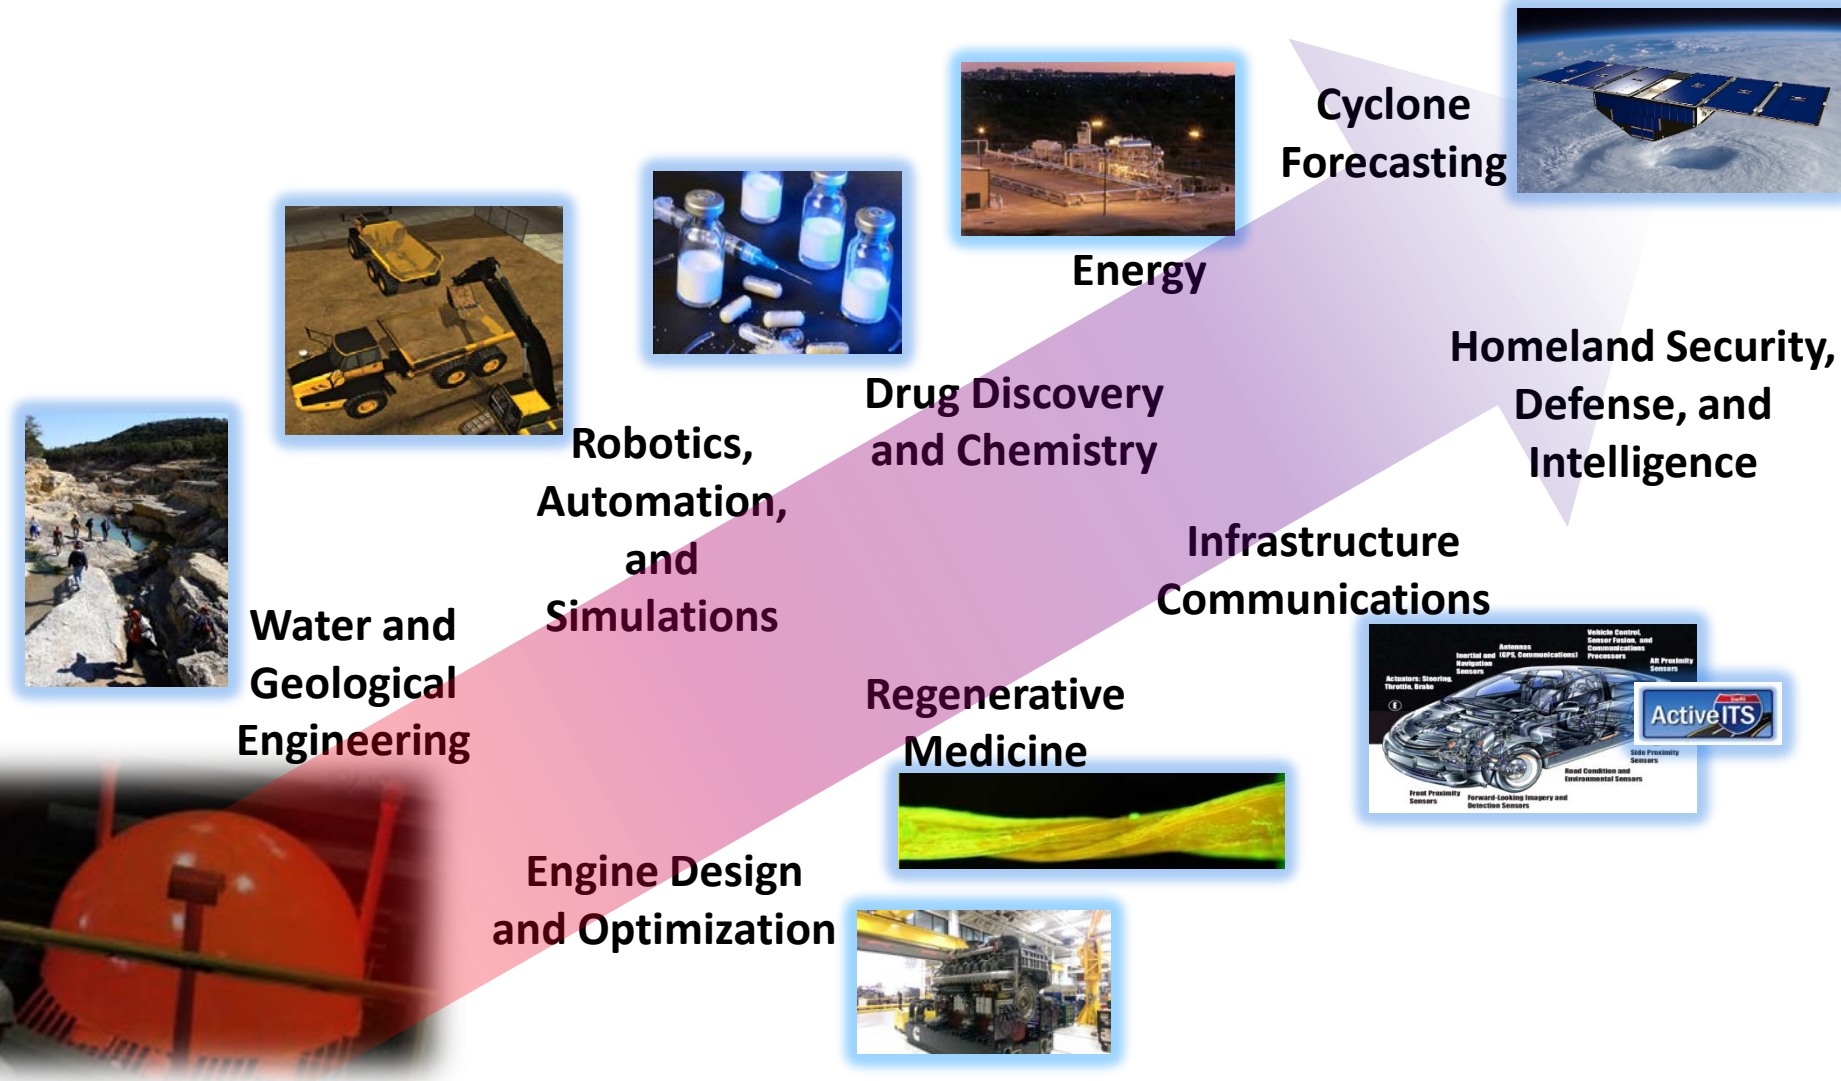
Cyclone Forecasting

Energy

Drug Discovery and Chemistry

Robotics, Automation, and Simulations

Water and Geological Engineering

Homeland Security, Defense, and Intelligence

Infrastructure Communications

Regenerative Medicine

Engine Design and Optimization

Vehicle Control, Sensor Fusion, and Communications Processors

Antennas (GPS, Communications)

Inertial and Navigation Sensors

Aft Proximity Sensors

Actuators: Steering, Throttle, Brake

Side Proximity Sensors

Road Condition and Environmental Sensors

Front Proximity Sensors

Forward-Looking Imagery and Detection Sensors

ActiveITS